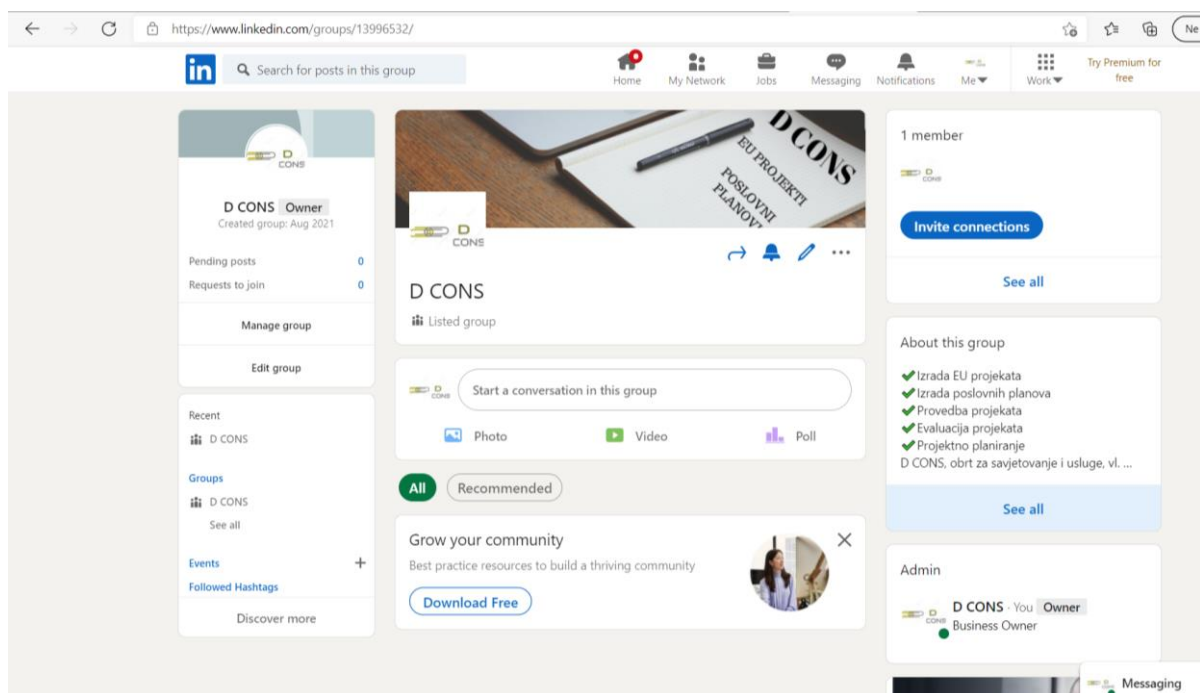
https://www.linkedin.com/groups/13996532/

Ne

in Search for posts in this group

Home My Network Jobs Messaging Notifications Me Work Try Premium for free

D CONS

D CONS Owner
Created group: Aug 2021

Pending posts 0
Requests to join 0

Manage group

Edit group

Recent
D CONS

Groups
D CONS
See all

Events +
Followed Hashtags

Discover more

D CONS
EU PROJEKTI
POSLOVNI PLANOVI

D CONS

D CONS
Listed group

Start a conversation in this group

Photo Video Poll

All Recommended

Grow your community
Best practice resources to build a thriving community

Download Free

1 member

Invite connections

See all

About this group
✔Izrada EU projekata
✔Izrada poslovnih planova
✔Provedba projekata
✔Evaluacija projekata
✔Projektno planiranje
D CONS, obrt za savjetovanje i usluge, vl. ...

See all

Admin

D CONS · You Owner
Business Owner

Messaging